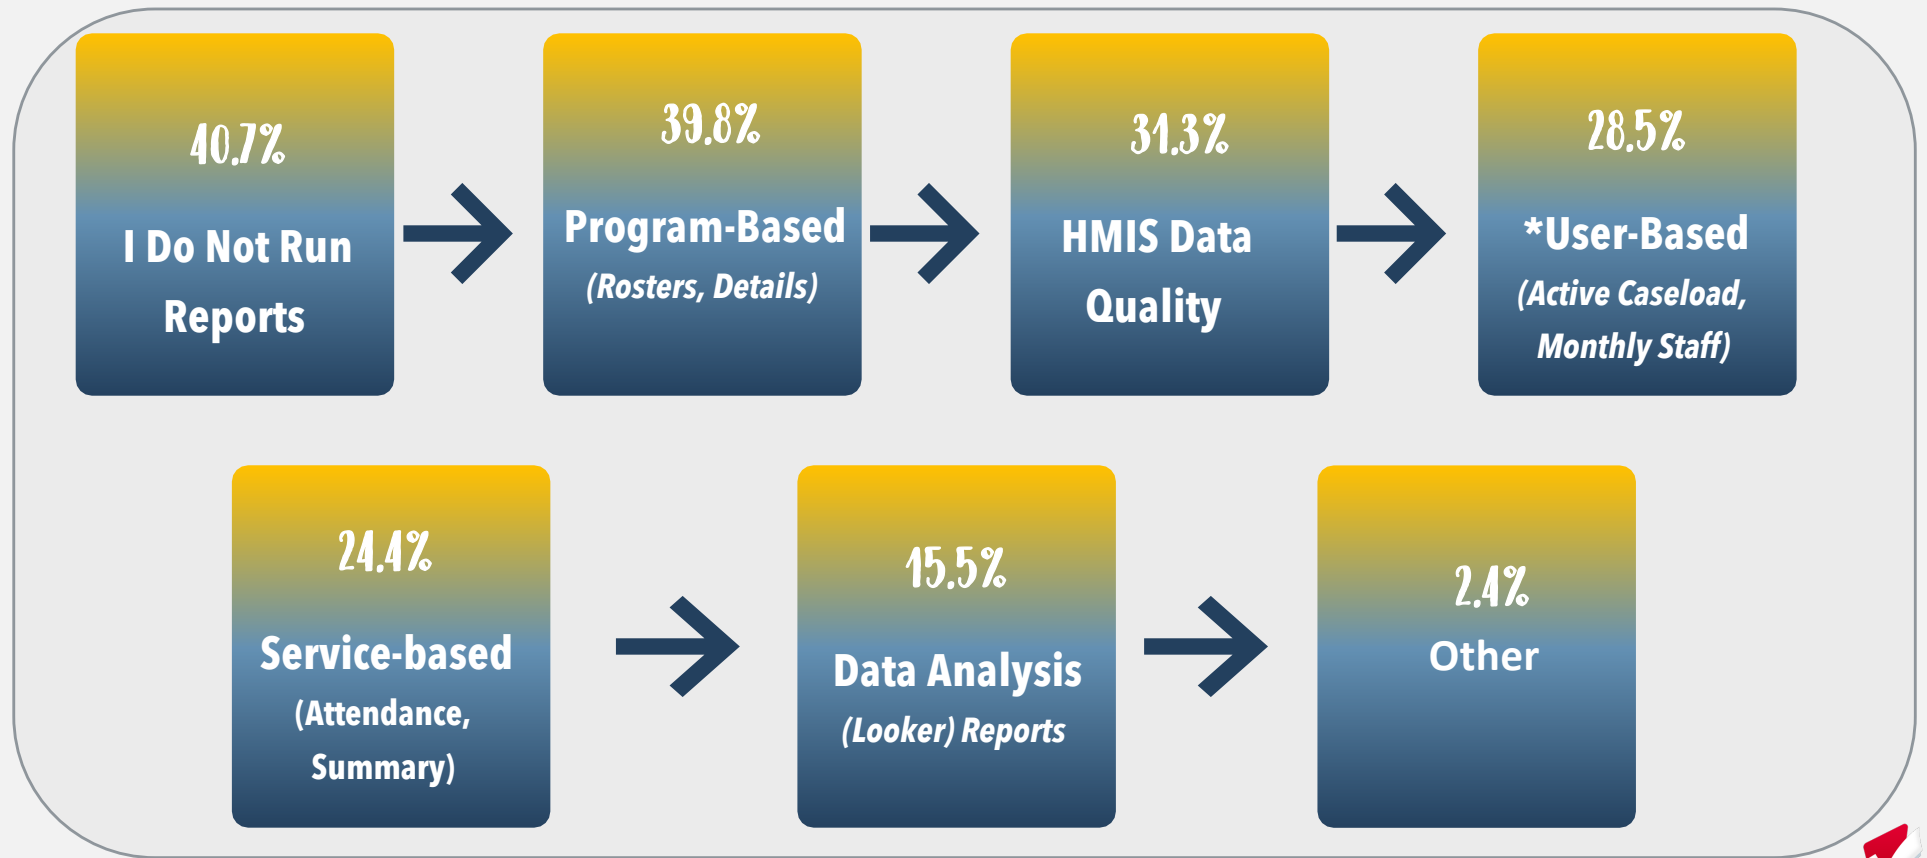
40.7%

I Do Not Run Reports

39.8%

Program-Based

(Rosters, Details)

31.3%

HMIS Data Quality

28.5%

*User-Based

(Active Caseload, Monthly Staff)

24.4%

Service-based

(Attendance, Summary)

15.5%

Data Analysis

(Looker) Reports

2.4%

Other